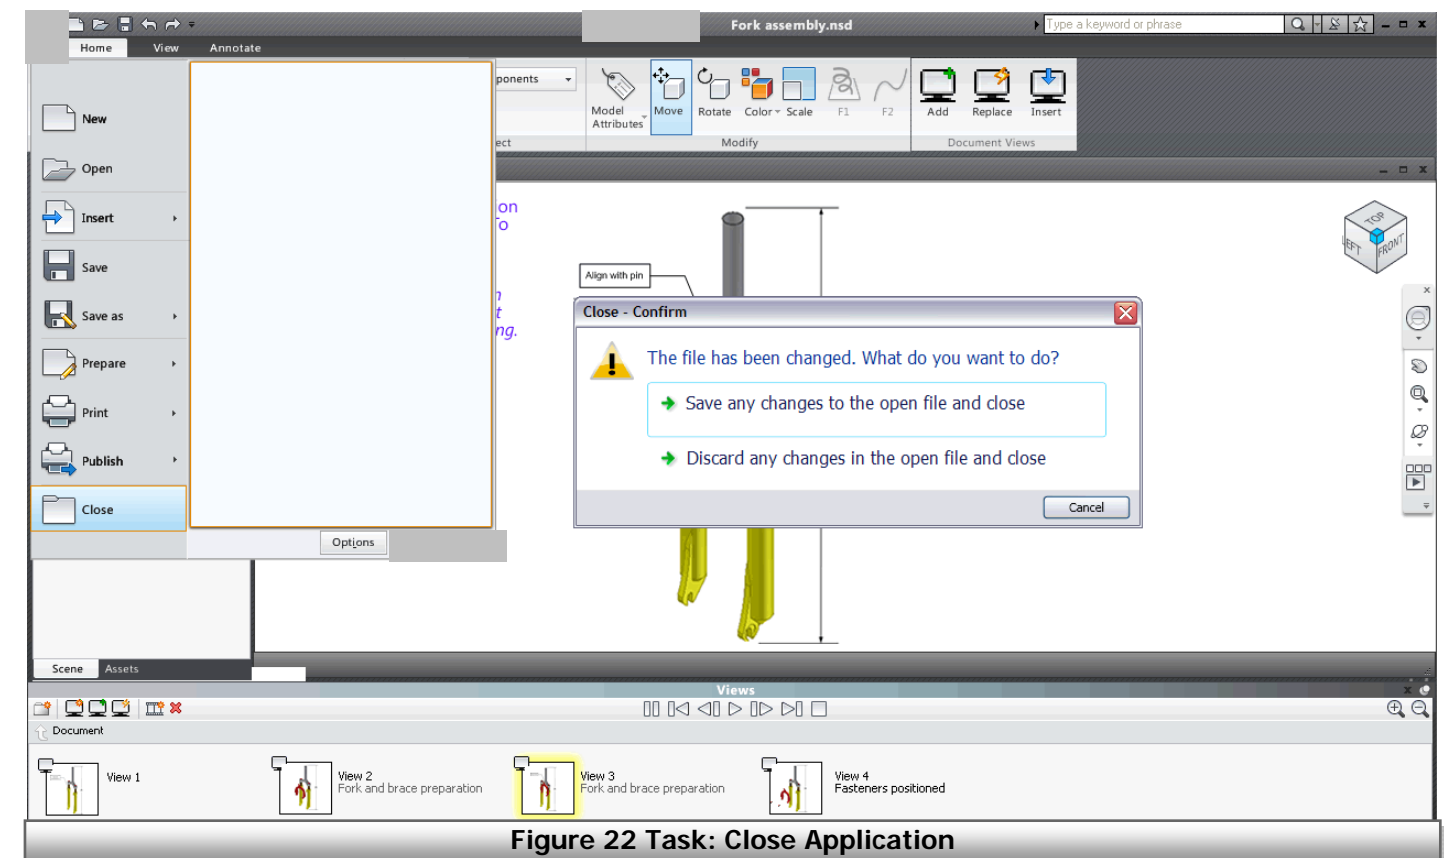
Fork assembly.nsd

Type a keyword or phrase

Home View Annotate

New

Open

Insert

Save

Save as

Prepare

Print

Publish

Close

Options

ponents

ect

Model Attributes

Move

Rotate

Color

Scale

F1

F2

Modify

Add

Replace

Insert

Document Views

on
o

n
t
ng.

Align with pin

Close - Confirm

The file has been changed. What do you want to do?

Save any changes to the open file and close

Discard any changes in the open file and close

Cancel

TOP
LEFT
FRONT

Scene Assets

Views

Document

View 1

View 2
Fork and brace preparation

View 3
Fork and brace preparation

View 4
Fasteners positioned

Figure 22 Task: Close Application